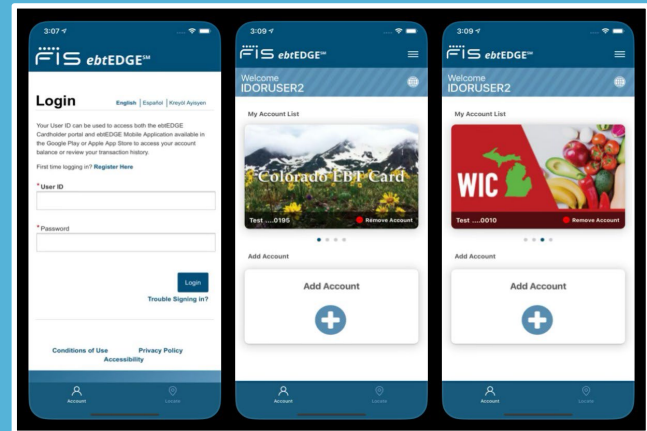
3:07

FIS ebtEDGE℠

Login

English | Español | Kreyòl Ayisyen

Your User ID can be used to access both the ebtEDGE Cardholder portal and ebtEDGE Mobile Application available in the Google Play or Apple App Store to access your account balance or review your transaction history.

First time logging in? Register Here

*User ID

*Password

Login

Trouble Signing in?

Conditions of Use

Privacy Policy

Accessibility

Account

Locate

3:09

FIS ebtEDGE™

Welcome
IDORUSER2

My Account List

Colorado EBT Card

Test ....0195

Remove Account

Add Account

Add Account

Account

Locate

3:09

FIS ebtEDGE™

Welcome
IDORUSER2

My Account List

WIC

Test ....0010

Remove Account

Add Account

Add Account

Account

Locate